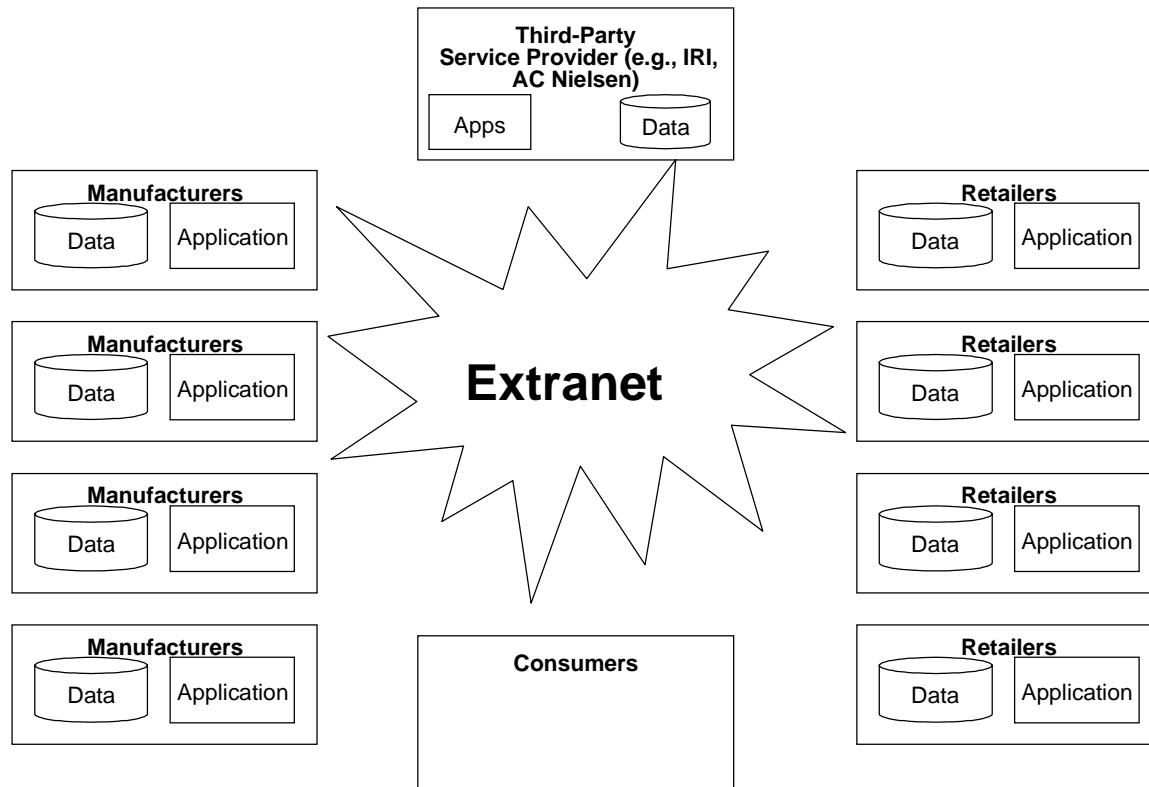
Third-Party Service Provider (e.g., IRI, AC Nielsen)

Apps

Data

Manufacturers

Data

Application

Retailers

Data

Application

Manufacturers

Data

Application

Extranet

Retailers

Data

Application

Manufacturers

Data

Application

Retailers

Data

Application

Manufacturers

Data

Application

Consumers

Retailers

Data

Application